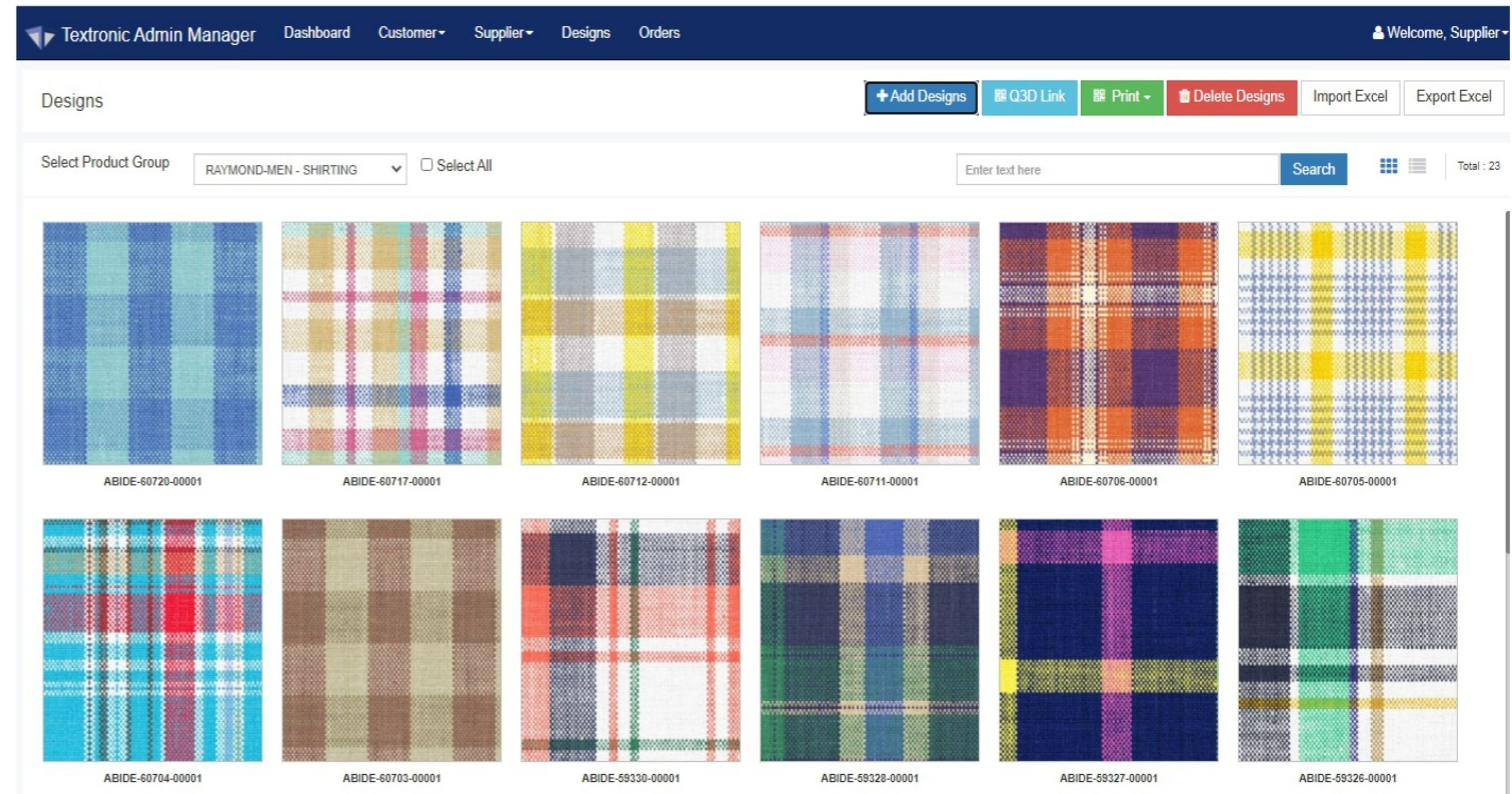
Textronic Admin Manager Dashboard Customer Supplier Designs Orders Welcome, Supplier

Designs

+ Add Designs Q3D Link Print Delete Designs Import Excel Export Excel

Select Product Group RAYMOND-MEN - SHIRTING Select All

Enter text here Search Total : 23

ABIDE-60720-00001
ABIDE-60717-00001
ABIDE-60712-00001
ABIDE-60711-00001
ABIDE-60706-00001
ABIDE-60705-00001

ABIDE-60704-00001
ABIDE-60703-00001
ABIDE-59330-00001
ABIDE-59328-00001
ABIDE-59327-00001
ABIDE-59326-00001